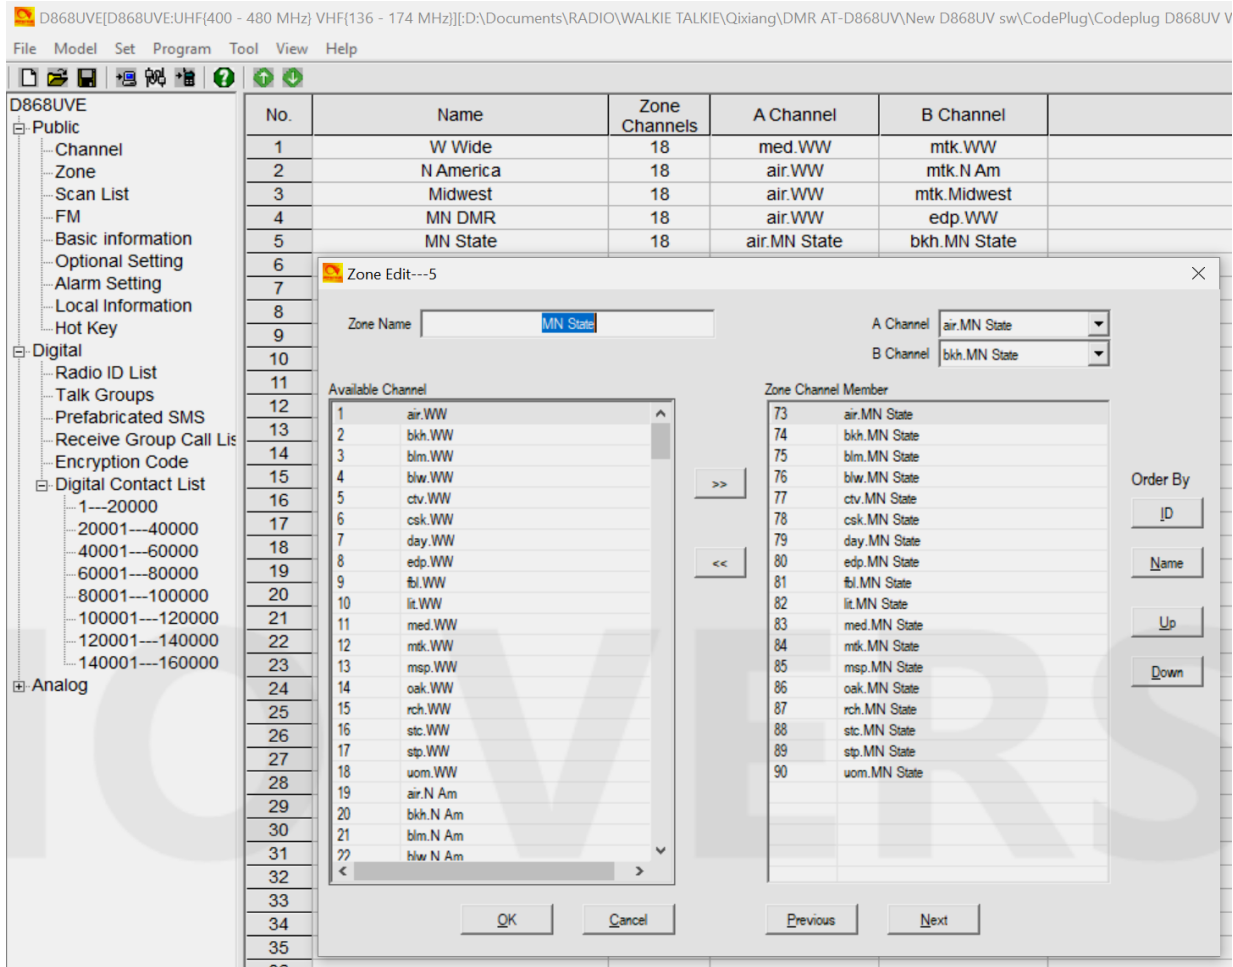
D868UVE[D868UVE:UHF{400 - 480 MHz} VHF{136 - 174 MHz}][:D:\Documents\RADIO\WALKIE TALKIE\Qixiang\DMR AT-D868UV\New D868UV sw\CodePlug\Codeplug D868UV V

File Model Set Program Tool View Help

D868UVE
Public
Channel
Zone
Scan List
FM
Basic information
Optional Setting
Alarm Setting
Local Information
Hot Key
Digital
Radio ID List
Talk Groups
Prefabricated SMS
Receive Group Call Lis
Encryption Code
Digital Contact List
1---20000
20001---40000
40001---60000
60001---80000
80001---100000
100001---120000
120001---140000
140001---160000
Analog

| No. | Name | Zone Channels | A Channel | B Channel |
|---|---|---|---|---|
| 1 | W Wide | 18 | med.WW | mtk.WW |
| 2 | N America | 18 | air.WW | mtk.N Am |
| 3 | Midwest | 18 | air.WW | mtk.Midwest |
| 4 | MN DMR | 18 | air.WW | edp.WW |
| 5 | MN State | 18 | air.MN State | bkh.MN State |
| 6 | | | | |
| 7 | | | | |
| 8 | | | | |
| 9 | | | | |
| 10 | | | | |
| 11 | | | | |
| 12 | | | | |
| 13 | | | | |
| 14 | | | | |
| 15 | | | | |
| 16 | | | | |
| 17 | | | | |
| 18 | | | | |
| 19 | | | | |
| 20 | | | | |
| 21 | | | | |
| 22 | | | | |
| 23 | | | | |
| 24 | | | | |
| 25 | | | | |
| 26 | | | | |
| 27 | | | | |
| 28 | | | | |
| 29 | | | | |
| 30 | | | | |
| 31 | | | | |
| 32 | | | | |
| 33 | | | | |
| 34 | | | | |
| 35 | | | | |

Zone Edit---5

Zone Name MN State
A Channel air.MN State
B Channel bkh.MN State

Available Channel
| | |
|---|---|
| 1 | air.WW |
| 2 | bkh.WW |
| 3 | blm.WW |
| 4 | blw.WW |
| 5 | ctv.WW |
| 6 | csk.WW |
| 7 | day.WW |
| 8 | edp.WW |
| 9 | fbl.WW |
| 10 | lit.WW |
| 11 | med.WW |
| 12 | mtk.WW |
| 13 | msp.WW |
| 14 | oak.WW |
| 15 | rch.WW |
| 16 | stc.WW |
| 17 | stp.WW |
| 18 | uom.WW |
| 19 | air.N Am |
| 20 | bkh.N Am |
| 21 | blm.N Am |
| 22 | blw N Am |

>>
<<

Zone Channel Member
| | |
|---|---|
| 73 | air.MN State |
| 74 | bkh.MN State |
| 75 | blm.MN State |
| 76 | blw.MN State |
| 77 | ctv.MN State |
| 78 | csk.MN State |
| 79 | day.MN State |
| 80 | edp.MN State |
| 81 | fbl.MN State |
| 82 | lit.MN State |
| 83 | med.MN State |
| 84 | mtk.MN State |
| 85 | msp.MN State |
| 86 | oak.MN State |
| 87 | rch.MN State |
| 88 | stc.MN State |
| 89 | stp.MN State |
| 90 | uom.MN State |

Order By
ID
Name
Up
Down

OK Cancel Previous Next